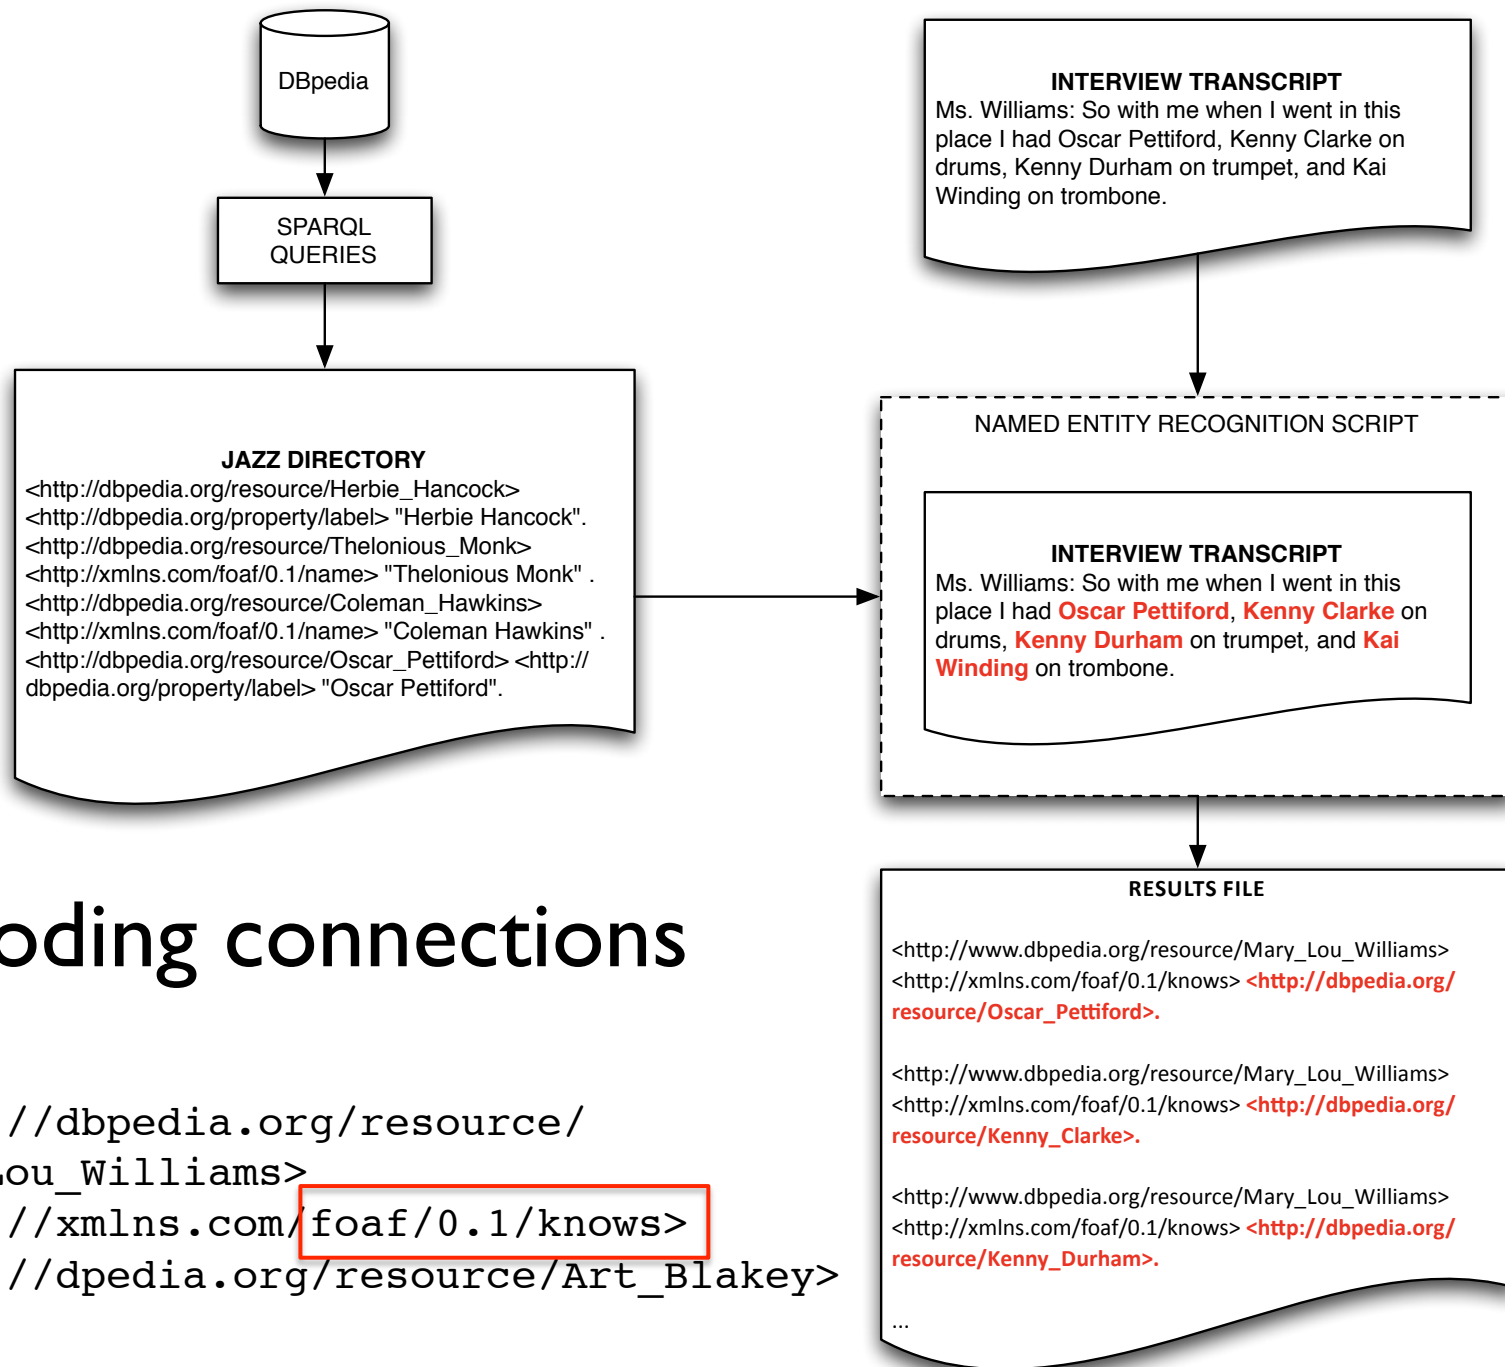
DBpedia

SPARQL QUERIES

JAZZ DIRECTORY
<http://dbpedia.org/resource/Herbie_Hancock> <http://dbpedia.org/property/label> "Herbie Hancock". <http://dbpedia.org/resource/Thelonious_Monk> <http://xmlns.com/foaf/0.1/name> "Thelonious Monk" . <http://dbpedia.org/resource/Coleman_Hawkins> <http://xmlns.com/foaf/0.1/name> "Coleman Hawkins" . <http://dbpedia.org/resource/Oscar_Pettiford> <http://dbpedia.org/property/label> "Oscar Pettiford".

INTERVIEW TRANSCRIPT
Ms. Williams: So with me when I went in this place I had Oscar Pettiford, Kenny Clarke on drums, Kenny Durham on trumpet, and Kai Winding on trombone.

NAMED ENTITY RECOGNITION SCRIPT

INTERVIEW TRANSCRIPT
Ms. Williams: So with me when I went in this place I had Oscar Pettiford, Kenny Clarke on drums, Kenny Durham on trumpet, and Kai Winding on trombone.

RESULTS FILE

<http://www.dbpedia.org/resource/Mary_Lou_Williams> <http://xmlns.com/foaf/0.1/knows> <http://dbpedia.org/resource/Oscar_Pettiford>.

<http://www.dbpedia.org/resource/Mary_Lou_Williams> <http://xmlns.com/foaf/0.1/knows> <http://dbpedia.org/resource/Kenny_Clarke>.

<http://www.dbpedia.org/resource/Mary_Lou_Williams> <http://xmlns.com/foaf/0.1/knows> <http://dbpedia.org/resource/Kenny_Durham>.

...

oding connections

//dbpedia.org/resource/
ou_Williams>
//xmlns.com/foaf/0.1/knows>
//dpedia.org/resource/Art_Blakey>